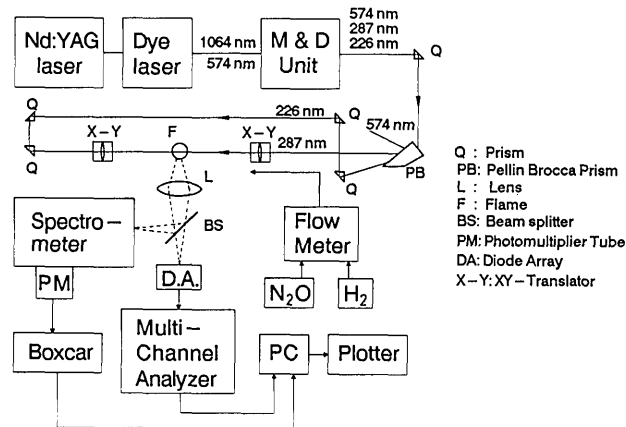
Nd:YAG laser

Dye laser

1064 nm
574 nm

M & D Unit

574 nm
287 nm
226 nm

Q

Q

226 nm

Q

574 nm

X–Y

F

X–Y

287 nm

Q

Q

PB

L

Spectro– meter

BS

Flow Meter

PM

D.A.

$N_2O$

$H_2$

Boxcar

Multi– Channel Analyzer

PC

Plotter

Q : Prism
PB: Pellin Brocca Prism
L : Lens
F : Flame
BS: Beam splitter
PM: Photomultiplier Tube
DA: Diode Array
X–Y: XY–Translator